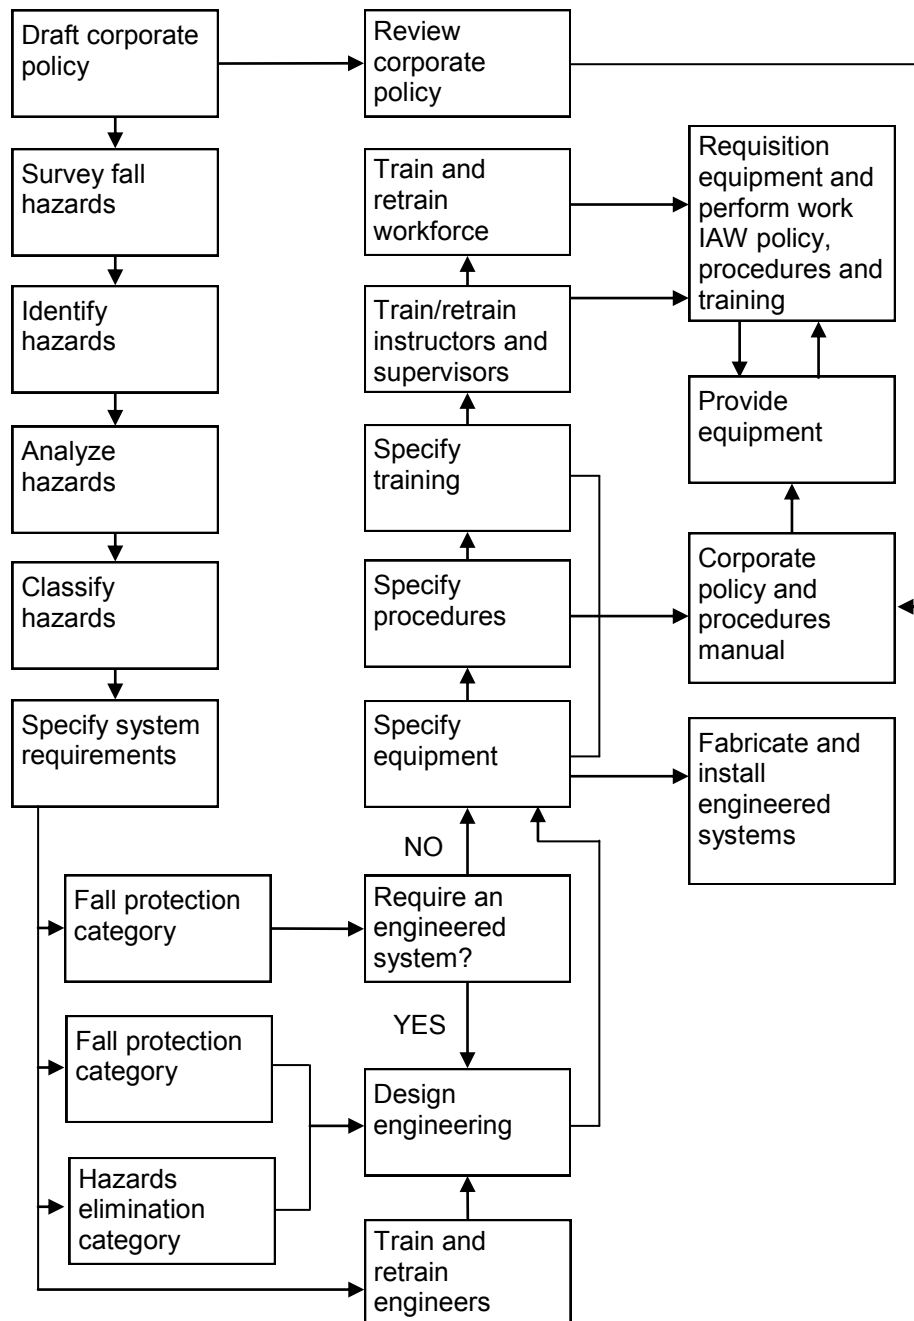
Draft corporate policy

Review corporate policy

Survey fall hazards

Identify hazards

Analyze hazards

Classify hazards

Specify system requirements

Train and retrain workforce

Train/retrain instructors and supervisors

Specify training

Specify procedures

Specify equipment

Requisition equipment and perform work IAW policy, procedures and training

Provide equipment

Corporate policy and procedures manual

Fabricate and install engineered systems

NO

Fall protection category

Require an engineered system?

YES

Fall protection category

Design engineering

Hazards elimination category

Train and retrain engineers